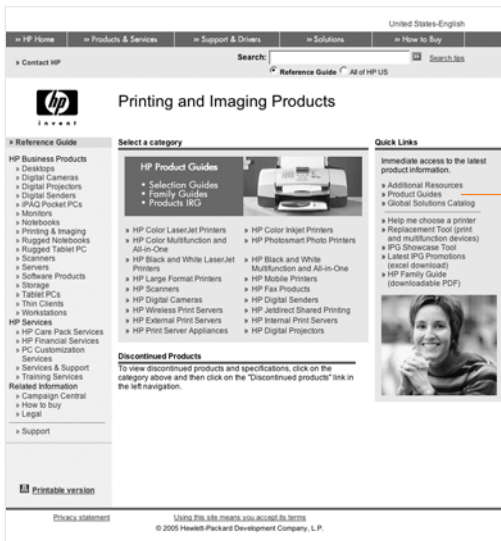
United States-English

» HP Home | » Products & Services | » Support & Drivers | » Solutions | » How to Buy

» Contact HP

Search: Search tips
Reference Guide All of HP US

invent

Printing and Imaging Products

» Reference Guide

HP Business Products
» Desktops
» Digital Cameras
» Digital Projectors
» Digital Senders
» iPAQ Pocket PCs
» Monitors
» Notebooks
» Printing & Imaging
» Rugged Notebooks
» Rugged Tablet PC
» Scanners
» Servers
» Software Products
» Storage
» Tablet PCs
» Thin Clients
» Workstations
HP Services
» HP Care Pack Services
» HP Financial Services
» PC Customization Services
» Services & Support
» Training Services
Related Information
» Campaign Central
» How to buy
» Legal

» Support

Printable version

Select a category

HP Product Guides
• Selection Guides
• Family Guides
• Products IRG

» HP Color LaserJet Printers
» HP Color Multifunction and All-in-One
» HP Black and White LaserJet Printers
» HP Large Format Printers
» HP Scanners
» HP Digital Cameras
» HP Wireless Print Servers
» HP External Print Servers
» HP Print Server Appliances

» HP Color Inkjet Printers
» HP Photosmart Photo Printers
» HP Black and White Multifunction and All-in-One
» HP Mobile Printers
» HP Fax Products
» HP Digital Senders
» HP Jetdirect Shared Printing
» HP Internal Print Servers
» HP Digital Projectors

Discontinued Products
To view discontinued products and specifications, click on the category above and then click on the "Discontinued products" link in the left navigation.

Quick Links

Immediate access to the latest product information.

» Additional Resources
» Product Guides
» Global Solutions Catalog

» Help me choose a printer
» Replacement Tool (print and multifunction devices)
» IPG Showcase Tool
» Latest IPG Promotions (excel download)
» HP Family Guide (downloadable PDF)

Privacy statement
Using this site means you accept its terms
© 2005 Hewlett-Packard Development Company, L.P.